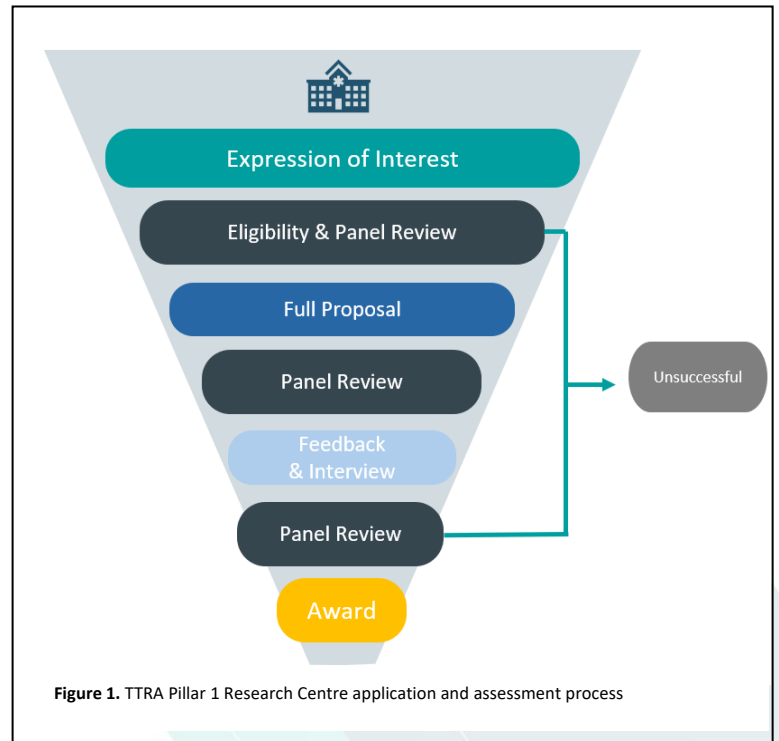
Expression of Interest

Eligibility & Panel Review

Full Proposal

Panel Review

Feedback & Interview

Panel Review

Award

Unsuccessful

**Figure 1.** TTRA Pillar 1 Research Centre application and assessment process